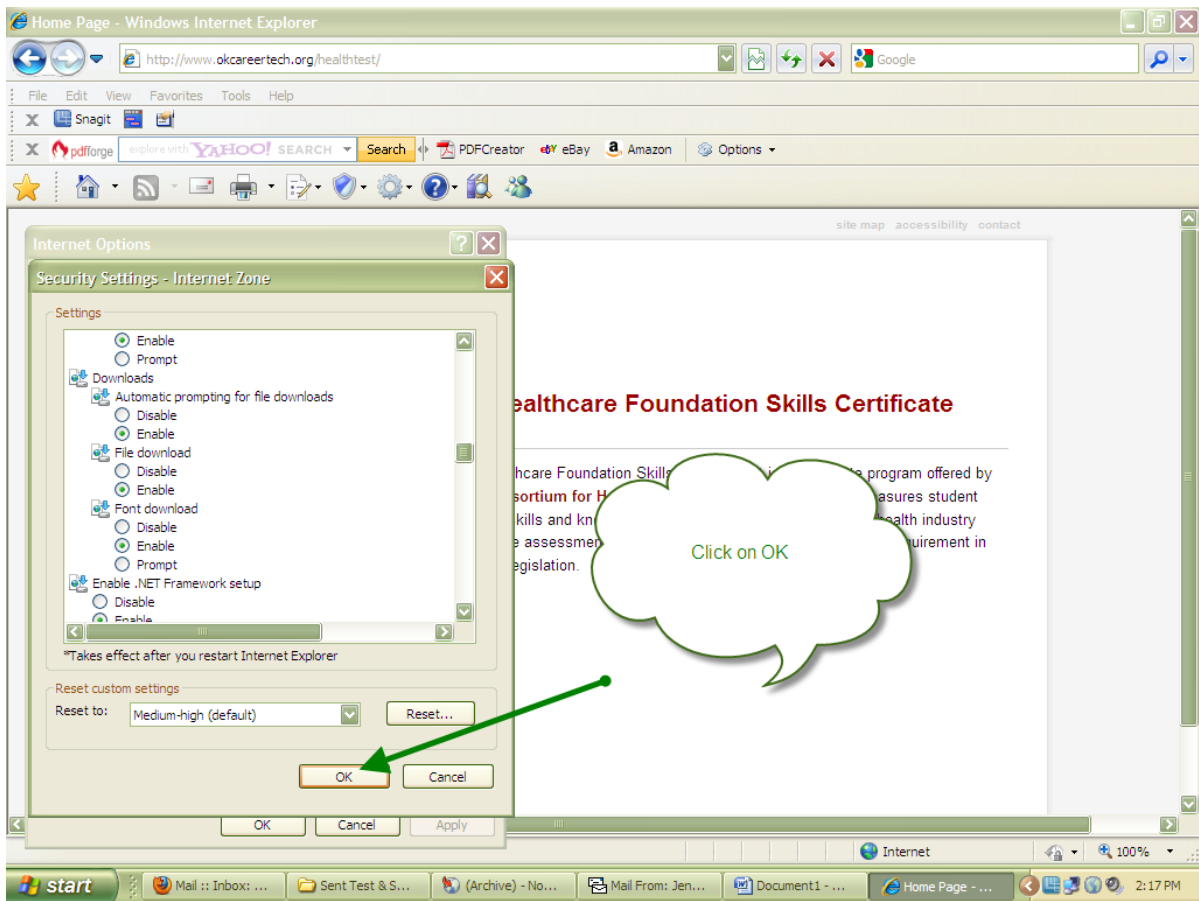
Home Page - Windows Internet Explorer

http://www.okcareertech.org/healthtest/

Google

File Edit View Favorites Tools Help

Snagit

pdfforge explore with YAHOO! SEARCH Search PDFCreator eBay Amazon Options

site map accessibility contact

Internet Options

Security Settings - Internet Zone

Settings

Enable
Prompt
Downloads
Automatic prompting for file downloads
Disable
Enable
File download
Disable
Enable
Font download
Disable
Enable
Prompt
Enable .NET Framework setup
Disable
Enable

*Takes effect after you restart Internet Explorer

Reset custom settings
Reset to: Medium-high (default) Reset...

OK Cancel

OK Cancel Apply

ealthcare Foundation Skills Certificate

hcare Foundation Skills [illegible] program offered by sortium for H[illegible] asures student kills and kn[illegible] ealth industry e assessmen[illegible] uirement in egislation.

Click on OK

Internet 100%

start Mail :: Inbox: ... Sent Test & S... (Archive) - No... Mail From: Jen... Document1 - ... Home Page - ... 2:17 PM